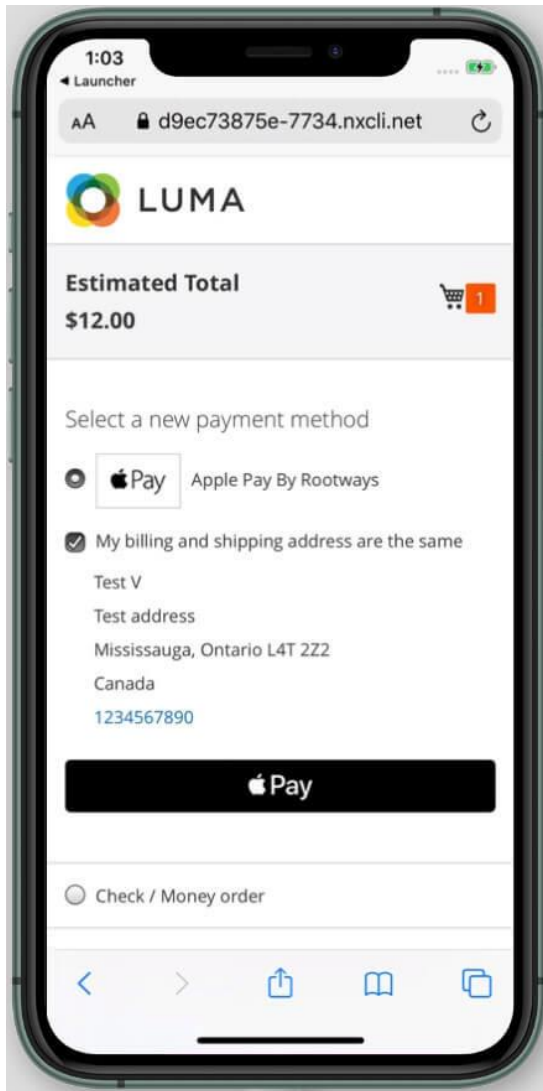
1:03
◂ Launcher

AA d9ec73875e-7734.nxcli.net

LUMA

Estimated Total
$12.00

1

Select a new payment method

Pay Apple Pay By Rootways

My billing and shipping address are the same

Test V
Test address
Mississauga, Ontario L4T 2Z2
Canada
1234567890

Pay

Check / Money order